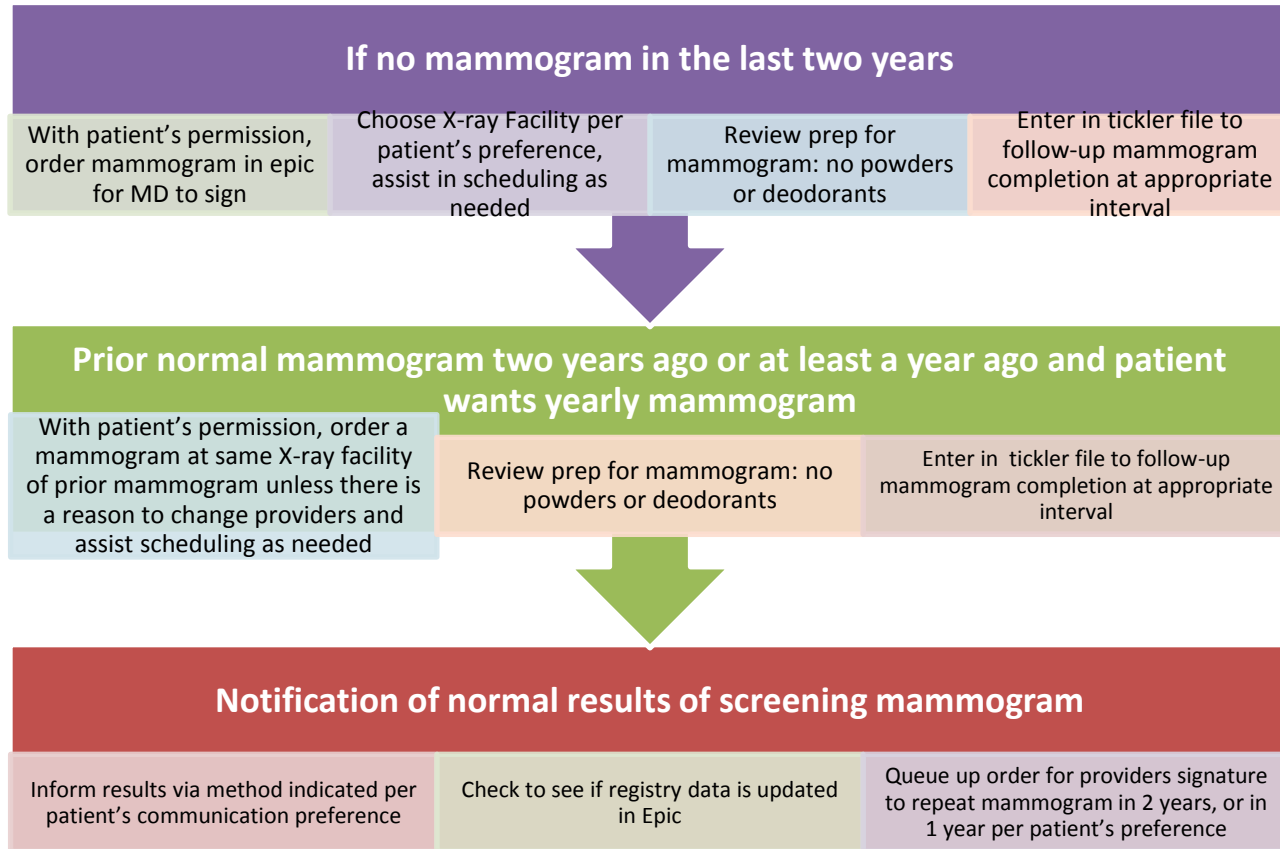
If no mammogram in the last two years

With patient's permission, order mammogram in epic for MD to sign

Choose X-ray Facility per patient's preference, assist in scheduling as needed

Review prep for mammogram: no powders or deodorants

Enter in tickler file to follow-up mammogram completion at appropriate interval

Prior normal mammogram two years ago or at least a year ago and patient wants yearly mammogram

With patient's permission, order a mammogram at same X-ray facility of prior mammogram unless there is a reason to change providers and assist scheduling as needed

Review prep for mammogram: no powders or deodorants

Enter in tickler file to follow-up mammogram completion at appropriate interval

Notification of normal results of screening mammogram

Inform results via method indicated per patient's communication preference

Check to see if registry data is updated in Epic

Queue up order for providers signature to repeat mammogram in 2 years, or in 1 year per patient's preference